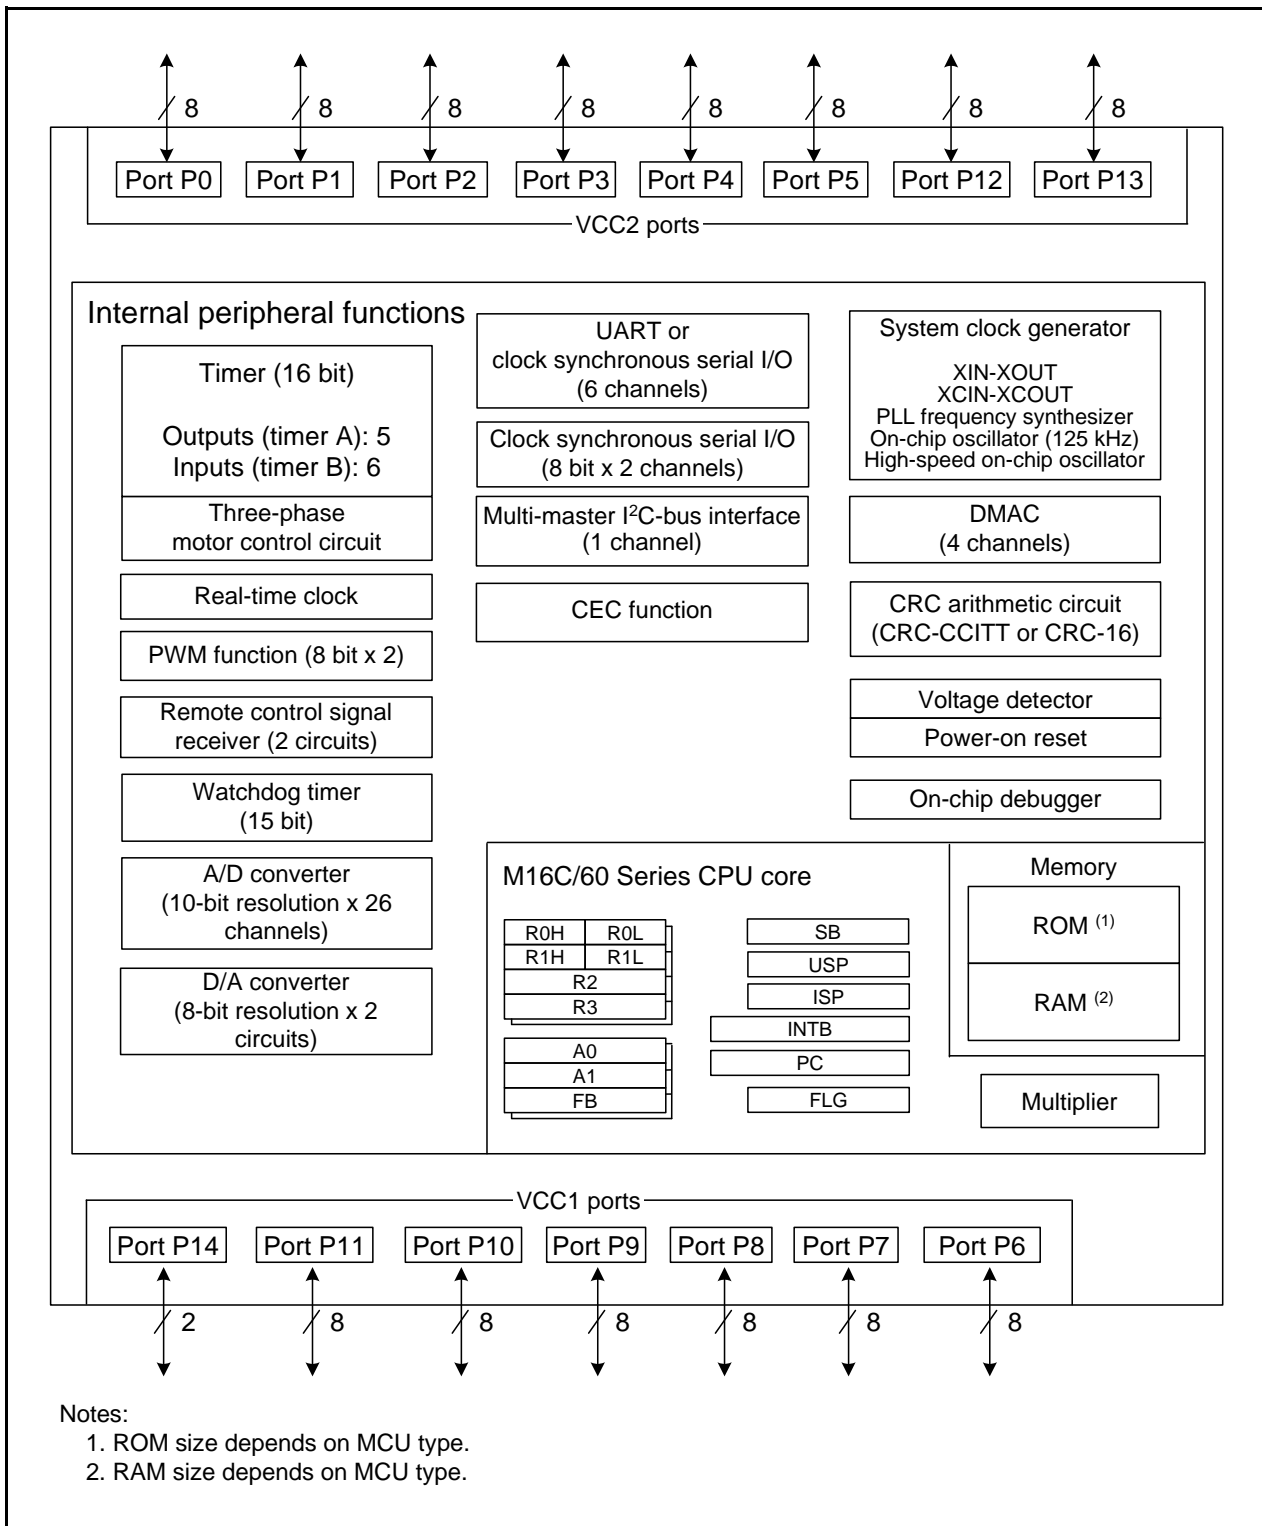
8 8 8 8 8 8 8 8

Port P0 Port P1 Port P2 Port P3 Port P4 Port P5 Port P12 Port P13

VCC2 ports

Internal peripheral functions

Timer (16 bit)

Outputs (timer A): 5
Inputs (timer B): 6

Three-phase motor control circuit

Real-time clock

PWM function (8 bit x 2)

Remote control signal receiver (2 circuits)

Watchdog timer (15 bit)

A/D converter (10-bit resolution x 26 channels)

D/A converter (8-bit resolution x 2 circuits)

UART or clock synchronous serial I/O (6 channels)

Clock synchronous serial I/O (8 bit x 2 channels)

Multi-master I$^2$C-bus interface (1 channel)

CEC function

System clock generator

XIN-XOUT
XCIN-XCOUT
PLL frequency synthesizer
On-chip oscillator (125 kHz)
High-speed on-chip oscillator

DMAC (4 channels)

CRC arithmetic circuit (CRC-CCITT or CRC-16)

Voltage detector

Power-on reset

On-chip debugger

M16C/60 Series CPU core

| R0H | R0L |
|---|---|
| R1H | R1L |
| R2 | |
| R3 | |

A0
A1
FB

SB
USP
ISP
INTB
PC
FLG

Memory

ROM $^{(1)}$

RAM $^{(2)}$

Multiplier

VCC1 ports

Port P14 Port P11 Port P10 Port P9 Port P8 Port P7 Port P6

2 8 8 8 8 8 8

Notes:
1. ROM size depends on MCU type.
2. RAM size depends on MCU type.